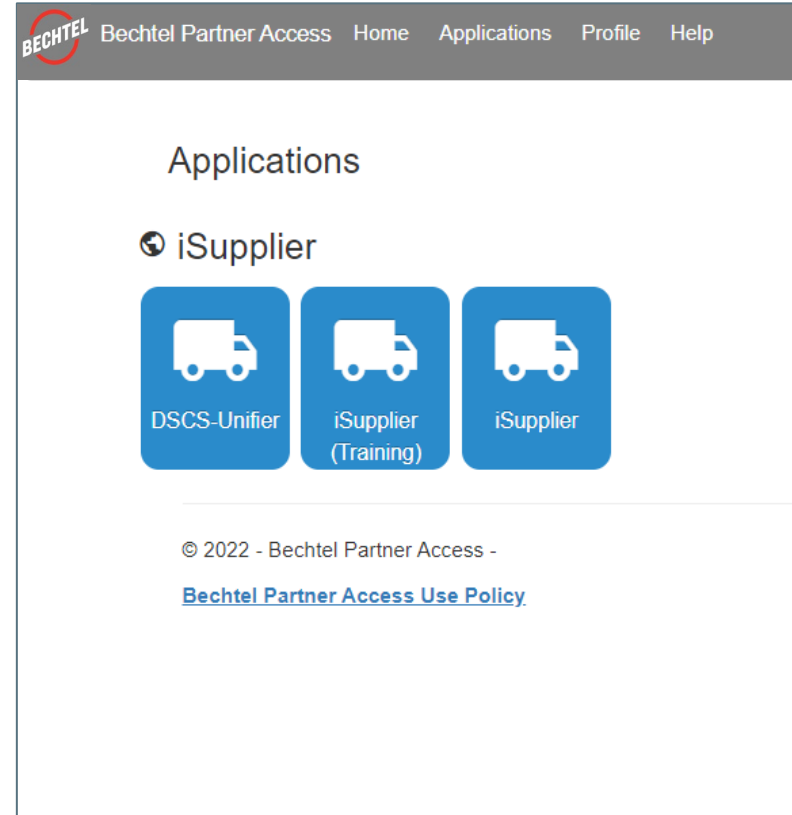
BECHTEL Bechtel Partner Access Home Applications Profile Help

Applications

iSupplier

DSCS-Unifier

iSupplier (Training)

iSupplier

© 2022 - Bechtel Partner Access -

Bechtel Partner Access Use Policy